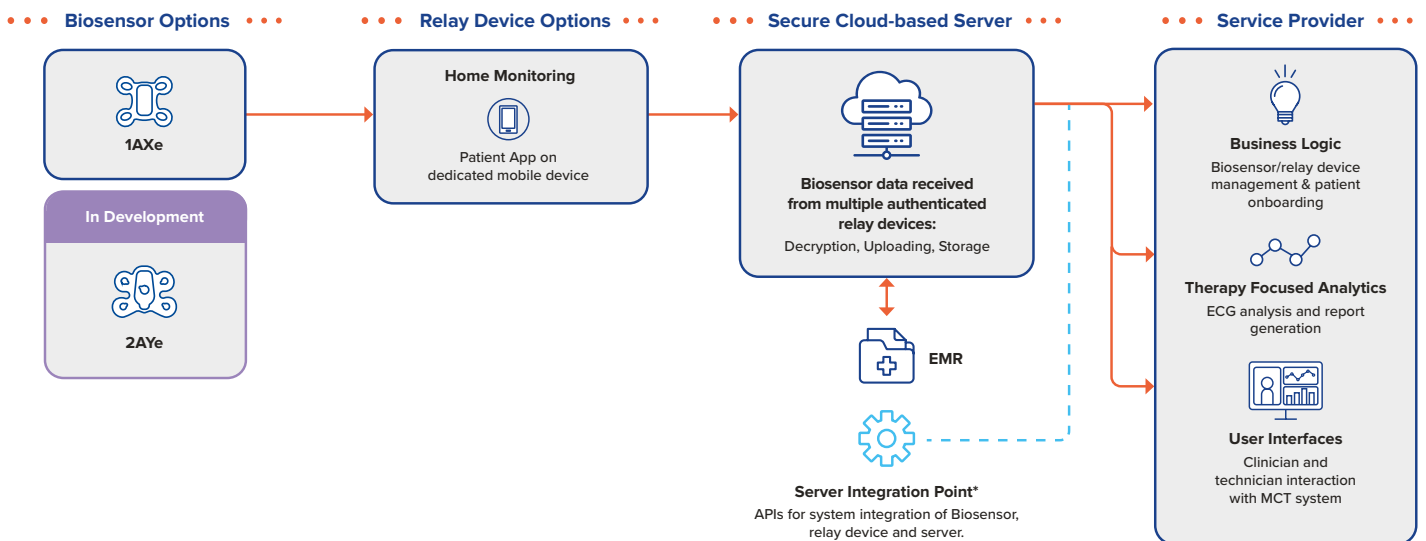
Biosensor Options

1AXe

In Development

2AYe

Relay Device Options

Home Monitoring

Patient App on dedicated mobile device

Secure Cloud-based Server

Biosensor data received from multiple authenticated relay devices:

Decryption, Uploading, Storage

EMR

Server Integration Point*

APIs for system integration of Biosensor, relay device and server.

Service Provider

Business Logic

Biosensor/relay device management & patient onboarding

Therapy Focused Analytics

ECG analysis and report generation

User Interfaces

Clinician and technician interaction with MCT system